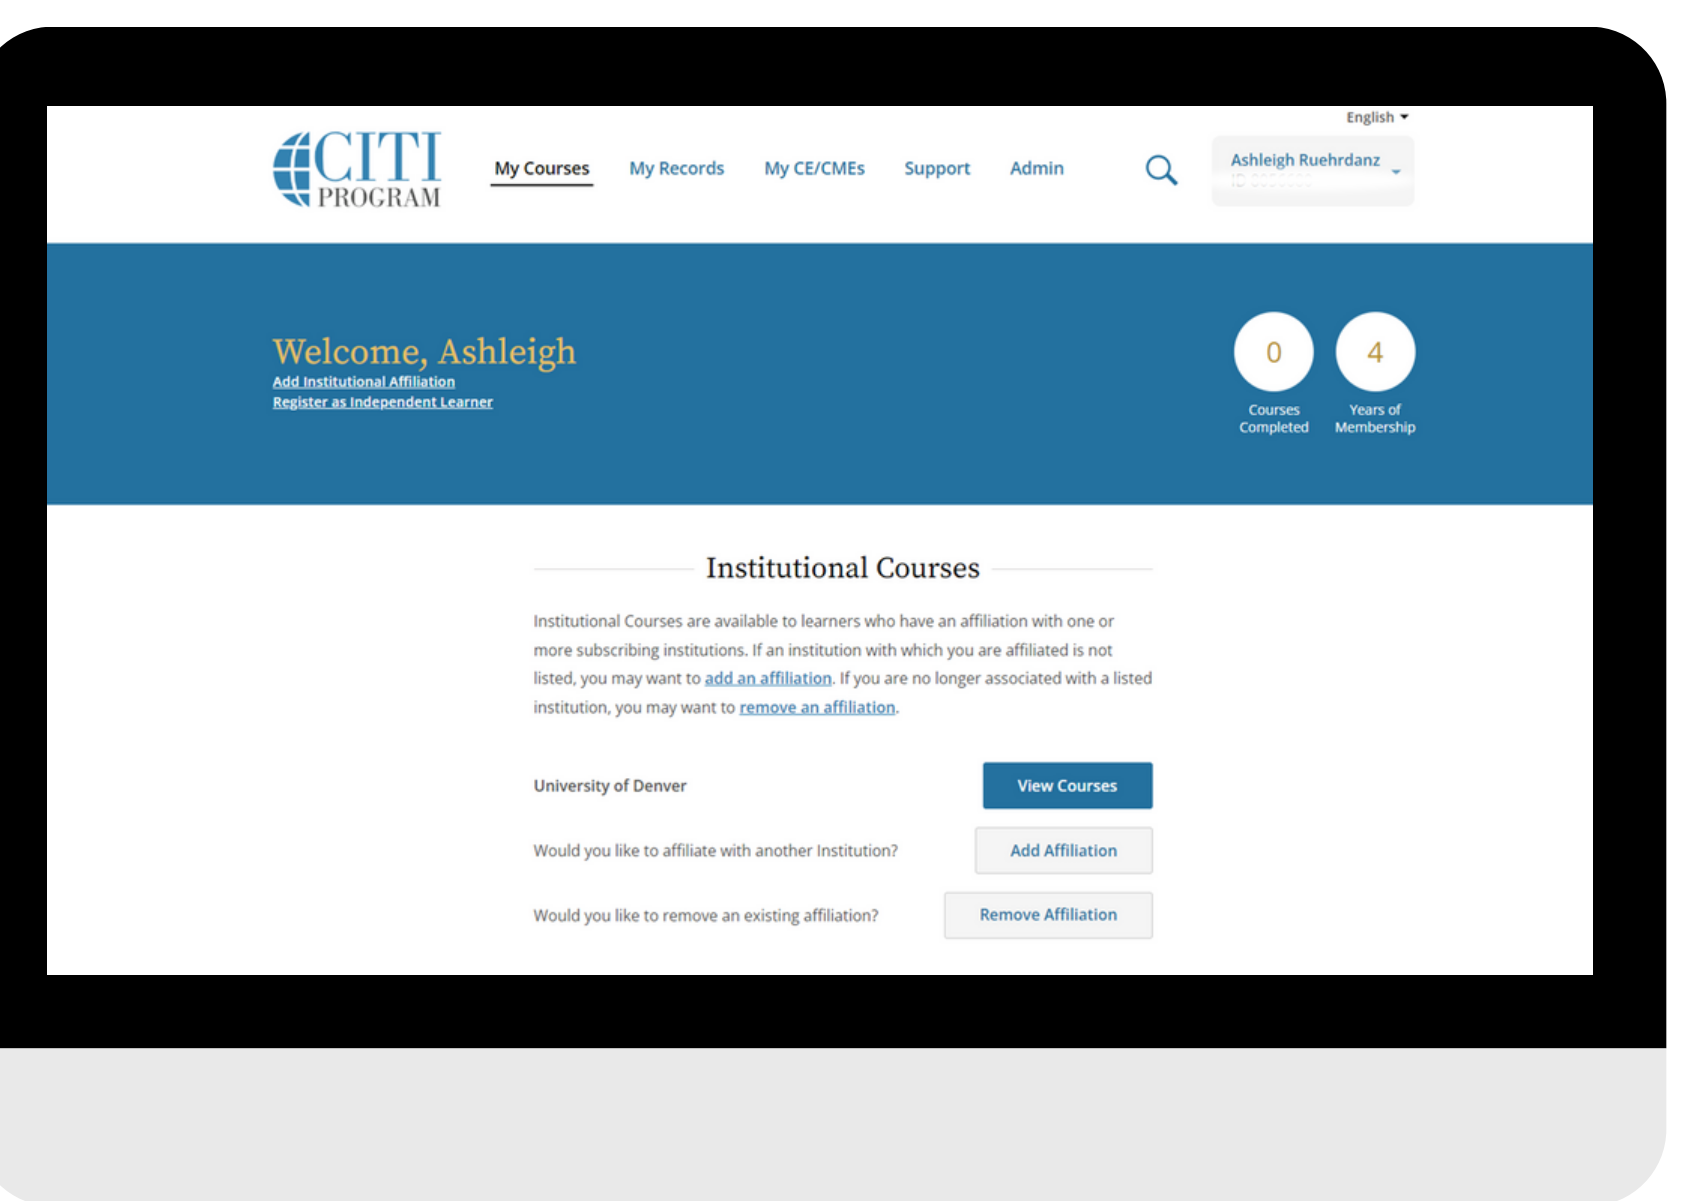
English

CITI PROGRAM

My Courses My Records My CE/CMEs Support Admin

Ashleigh Ruehrdanz
ID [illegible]

Welcome, Ashleigh
Add Institutional Affiliation
Register as Independent Learner

0
Courses Completed

4
Years of Membership

Institutional Courses

Institutional Courses are available to learners who have an affiliation with one or more subscribing institutions. If an institution with which you are affiliated is not listed, you may want to add an affiliation. If you are no longer associated with a listed institution, you may want to remove an affiliation.

University of Denver
View Courses

Would you like to affiliate with another Institution?
Add Affiliation

Would you like to remove an existing affiliation?
Remove Affiliation